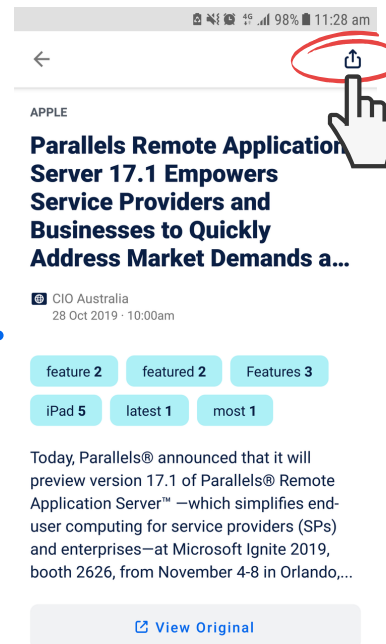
4G 98% 11:28 am

APPLE

Parallels Remote Applicatio Server 17.1 Empowers Service Providers and Businesses to Quickly Address Market Demands a...

CIO Australia
28 Oct 2019 · 10:00am

feature 2
featured 2
Features 3
iPad 5
latest 1
most 1

Today, Parallels® announced that it will preview version 17.1 of Parallels® Remote Application Server™ —which simplifies end-user computing for service providers (SPs) and enterprises—at Microsoft Ignite 2019, booth 2626, from November 4-8 in Orlando,...

View Original